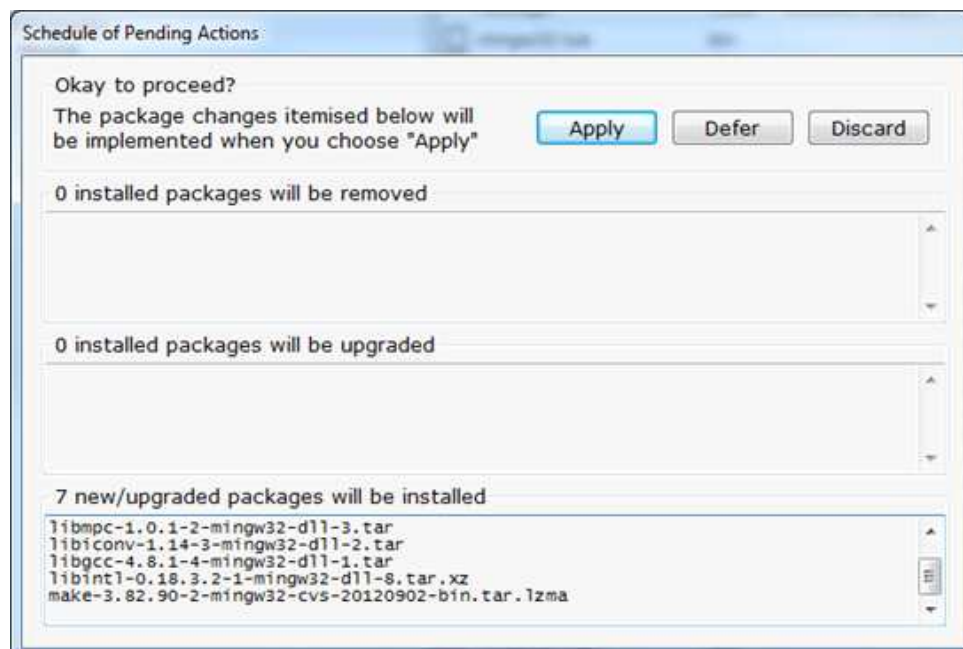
Schedule of Pending Actions

Okay to proceed?

The package changes itemised below will be implemented when you choose "Apply"

Apply

Defer

Discard

0 installed packages will be removed

0 installed packages will be upgraded

7 new/upgraded packages will be installed

libmpc-1.0.1-2-mingw32-dll-3.tar
libiconv-1.14-3-mingw32-dll-2.tar
libgcc-4.8.1-4-mingw32-dll-1.tar
libintl-0.18.3.2-1-mingw32-dll-8.tar.xz
make-3.82.90-2-mingw32-cvs-20120902-bin.tar.lzma